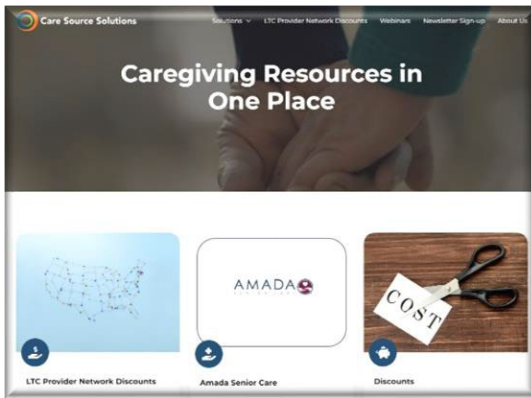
Care Source Solutions

Solutions ∨ LTC Provider Network Discounts Webinars Newsletter Sign-up About Us

Caregiving Resources in One Place

AMADA

COST

LTC Provider Network Discounts

Amada Senior Care

Discounts